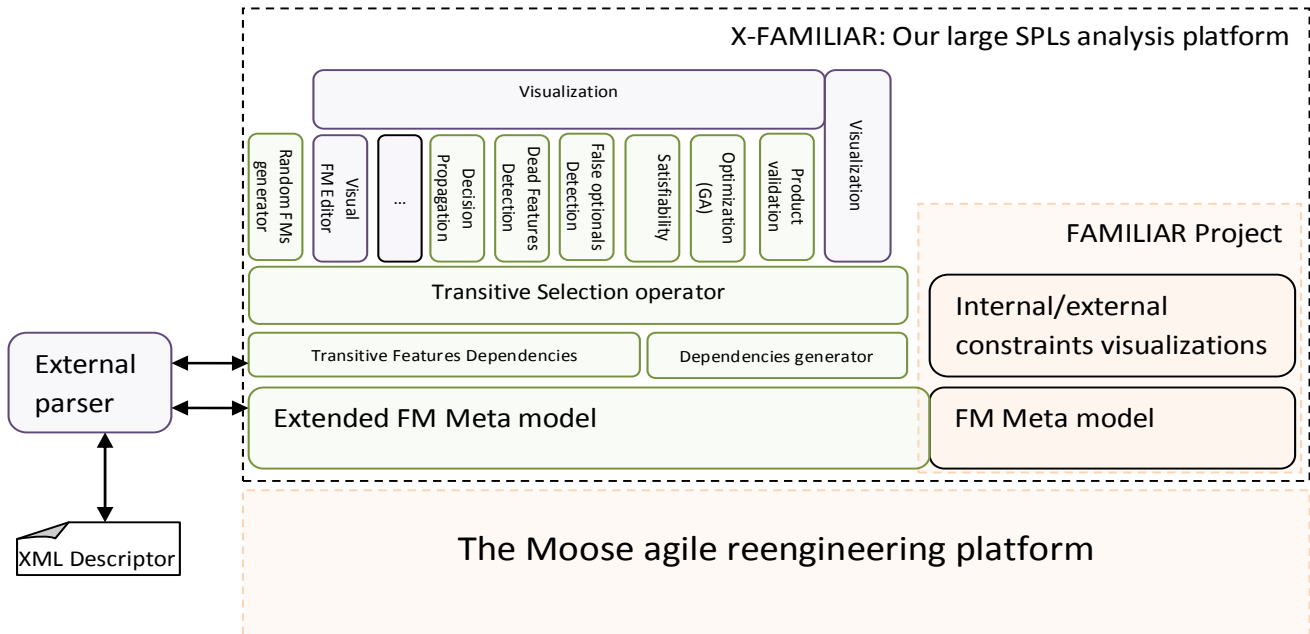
X-FAMILIAR: Our large SPLs analysis platform

Visualization

Random FMs generator

Visual FM Editor

...

Decision Propagation

Dead Features Detection

False optionals Detection

Satisfiability

Optimization (GA)

Product validation

Visualization

FAMILIAR Project

Transitive Selection operator

Internal/external constraints visualizations

External parser

Transitive Features Dependencies

Dependencies generator

Extended FM Meta model

FM Meta model

XML Descriptor

The Moose agile reengineering platform